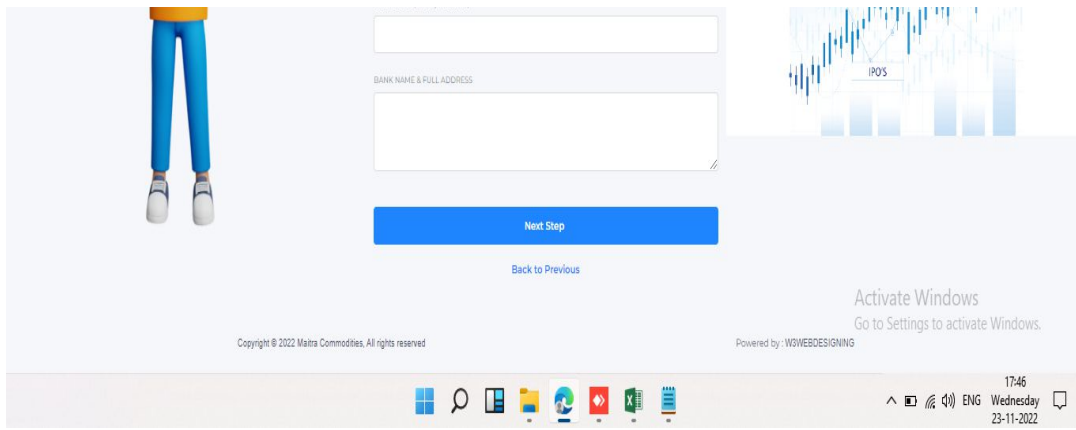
IPO'S

BANK NAME & FULL ADDRESS

Next Step

Back to Previous

Activate Windows
Go to Settings to activate Windows.

Copyright © 2022 Maitra Commodities, All rights reserved

Powered by : W3WEBDESIGNING

ENG

17:46
Wednesday
23-11-2022